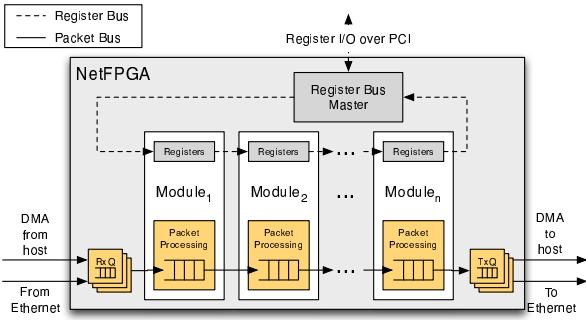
Register Bus
Packet Bus

Register I/O over PCI

NetFPGA

Register Bus Master

Registers
Registers
...
Registers

$Module_1$
$Module_2$
...
$Module_n$

DMA from host

RxQ

Packet Processing
Packet Processing
...
Packet Processing

TxQ

DMA to host

From Ethernet

To Ethernet